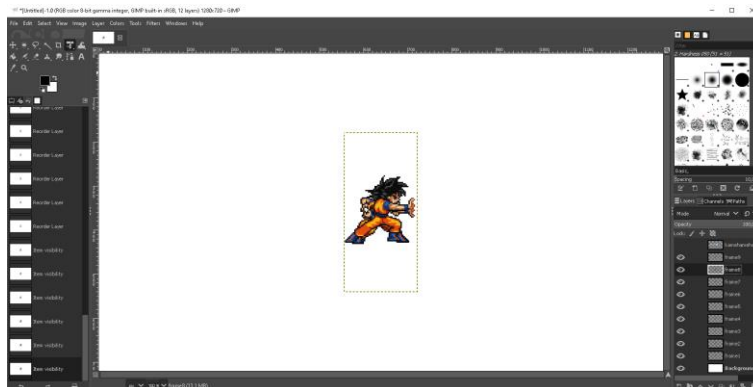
*[Untitled]-1.0 (RGB color 8-bit gamma integer, GIMP built-in sRGB, 12 layers) 1280x720 – GIMP

File Edit Select View Image Layer Colors Tools Filters Windows Help

Reorder Layer
Reorder Layer
Reorder Layer
Reorder Layer
Reorder Layer
Reorder Layer
Item visibility
Item visibility
Item visibility
Item visibility
Item visibility
Item visibility

Spacing
Layers Channels Paths
Mode Normal
Opacity
Lock:
Kamehameha
frame9
frame8
frame7
frame6
frame5
frame4
frame3
frame2
frame1
Background